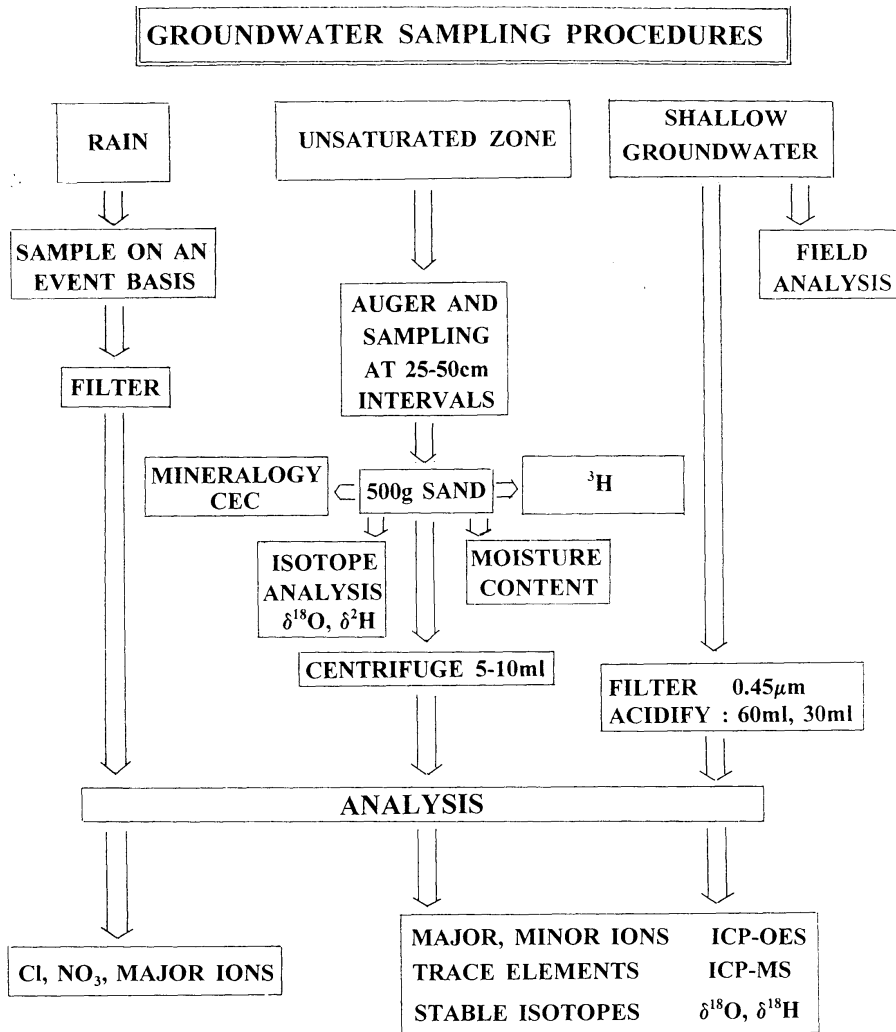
GROUNDWATER SAMPLING PROCEDURES

RAIN

UNSATURATED ZONE

SHALLOW GROUNDWATER

SAMPLE ON AN EVENT BASIS

FIELD ANALYSIS

AUGER AND SAMPLING AT 25-50cm INTERVALS

FILTER

MINERALOGY CEC

500g SAND

$^3$H

ISOTOPE ANALYSIS $\delta^{18}$O, $\delta^2$H

MOISTURE CONTENT

CENTRIFUGE 5-10ml

FILTER 0.45$\mu$m
ACIDIFY : 60ml, 30ml

ANALYSIS

Cl, NO$_3$, MAJOR IONS

| MAJOR, MINOR IONS | ICP-OES |
|---|---|
| TRACE ELEMENTS | ICP-MS |
| STABLE ISOTOPES | $\delta^{18}$O, $\delta^{18}$H |